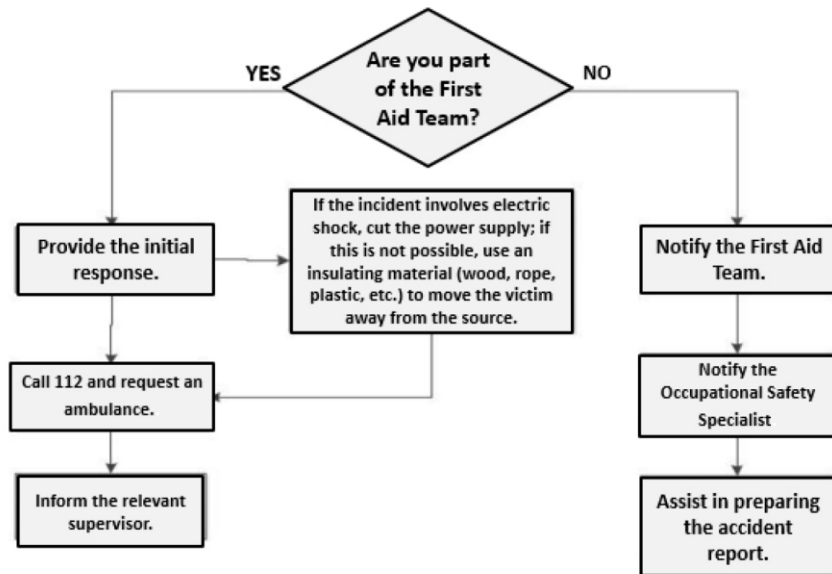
Are you part of the First Aid Team?

YES

NO

Provide the initial response.

If the incident involves electric shock, cut the power supply; if this is not possible, use an insulating material (wood, rope, plastic, etc.) to move the victim away from the source.

Call 112 and request an ambulance.

Inform the relevant supervisor.

Notify the First Aid Team.

Notify the Occupational Safety Specialist

Assist in preparing the accident report.